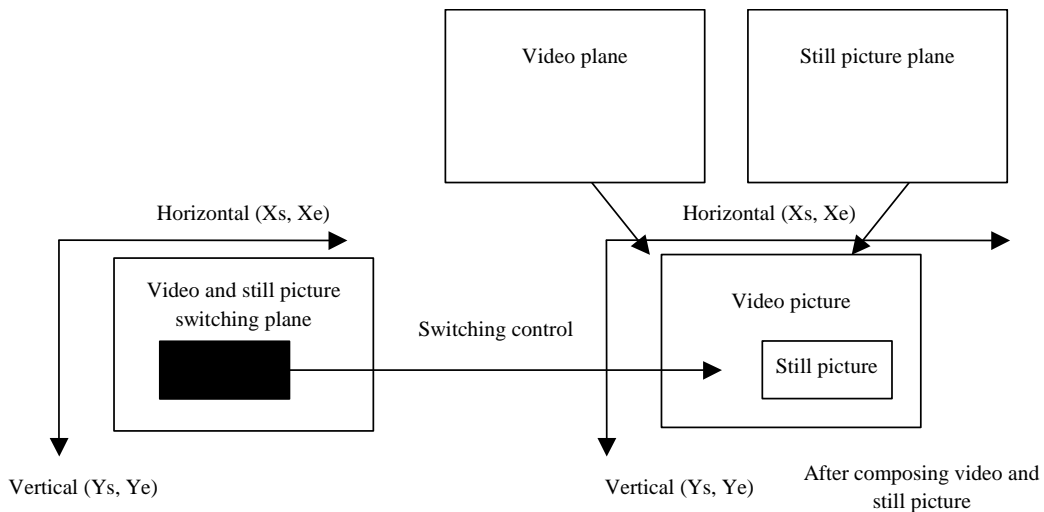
Video plane

Still picture plane

Horizontal (Xs, Xe)

Horizontal (Xs, Xe)

Video and still picture switching plane

Switching control

Video picture

Still picture

Vertical (Ys, Ye)

Vertical (Ys, Ye)

After composing video and still picture